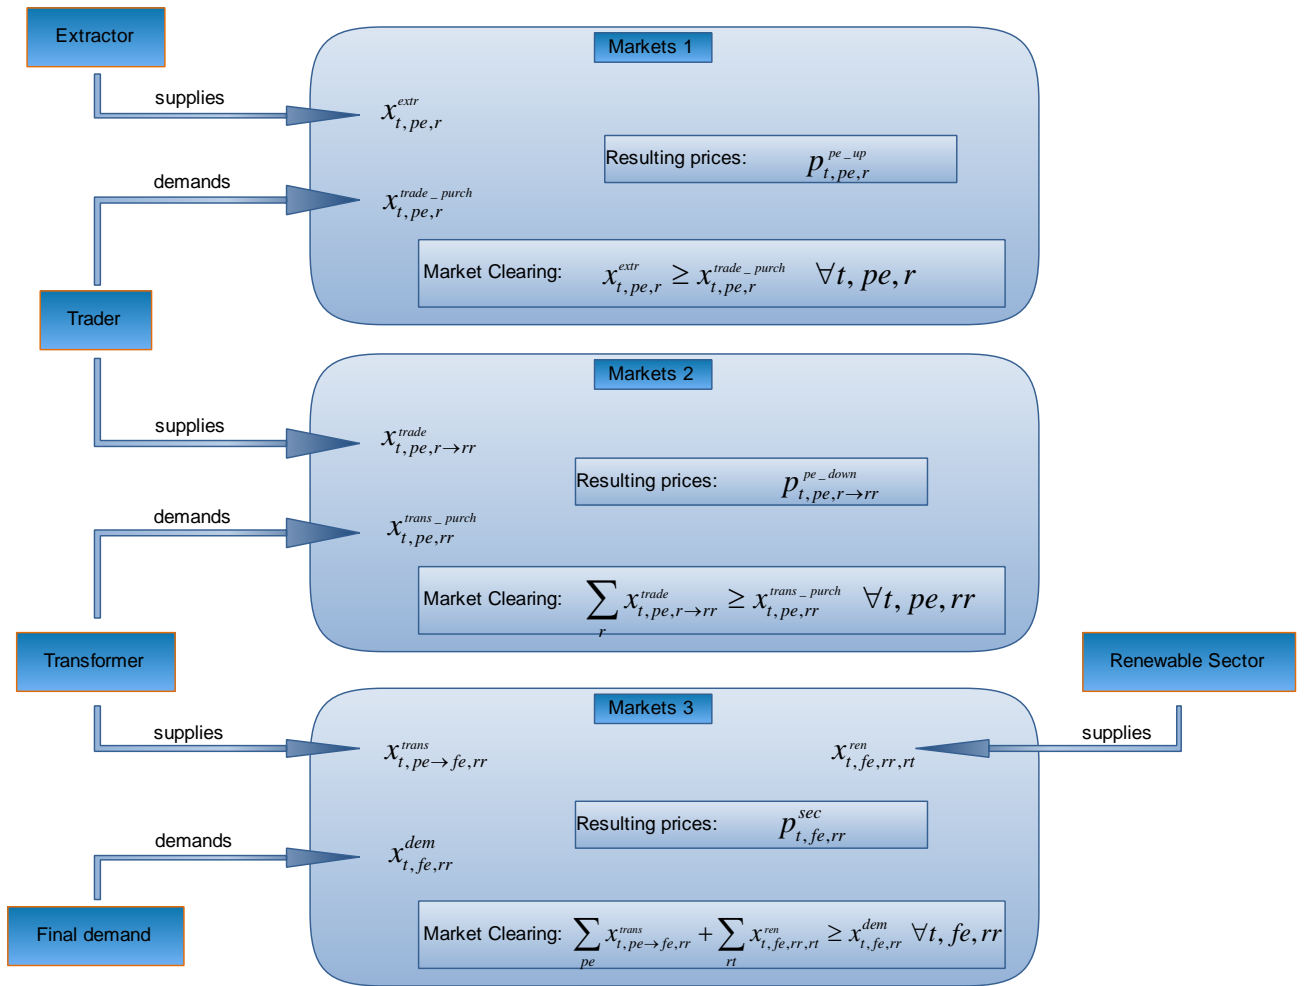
Extractor

supplies

Markets 1

$x_{t,pe,r}^{extr}$

Resulting prices: $p_{t,pe,r}^{pe\_up}$

demands

$x_{t,pe,r}^{trade\_purch}$

Market Clearing: $x_{t,pe,r}^{extr} \geq x_{t,pe,r}^{trade\_purch} \quad \forall t, pe, r$

Trader

Markets 2

supplies

$x_{t,pe,r\rightarrow rr}^{trade}$

Resulting prices: $p_{t,pe,r\rightarrow rr}^{pe\_down}$

demands

$x_{t,pe,rr}^{trans\_purch}$

Market Clearing: $\sum_{r} x_{t,pe,r\rightarrow rr}^{trade} \geq x_{t,pe,rr}^{trans\_purch} \quad \forall t, pe, rr$

Transformer

Renewable Sector

Markets 3

supplies

$x_{t,pe\rightarrow fe,rr}^{trans}$

$x_{t,fe,rr,rt}^{ren}$

supplies

Resulting prices: $p_{t,fe,rr}^{sec}$

demands

$x_{t,fe,rr}^{dem}$

Final demand

Market Clearing: $\sum_{pe} x_{t,pe\rightarrow fe,rr}^{trans} + \sum_{rt} x_{t,fe,rr,rt}^{ren} \geq x_{t,fe,rr}^{dem} \quad \forall t, fe, rr$